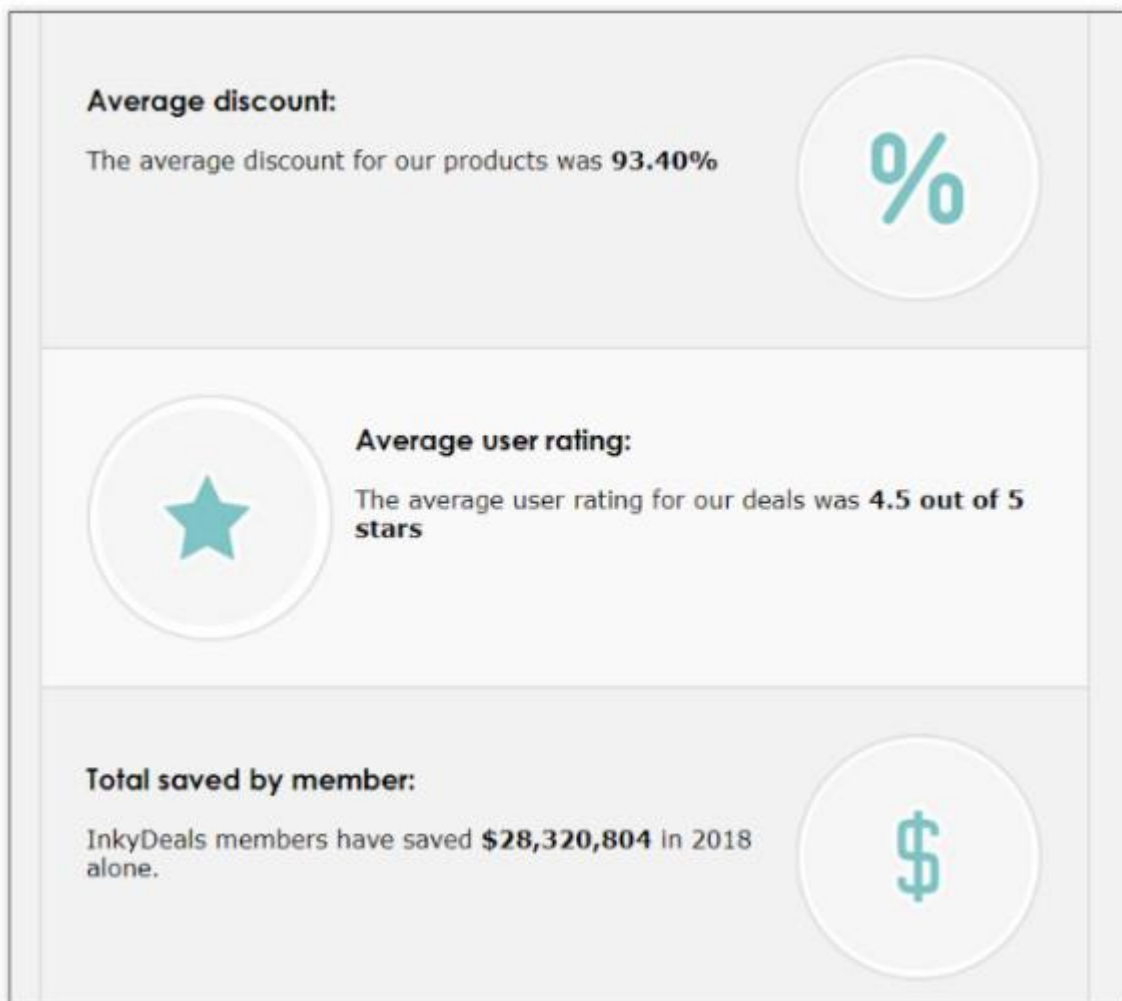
Average discount:

The average discount for our products was **93.40%**

%

Average user rating:

The average user rating for our deals was **4.5 out of 5 stars**

Total saved by member:

InkyDeals members have saved **$28,320,804** in 2018 alone.

$